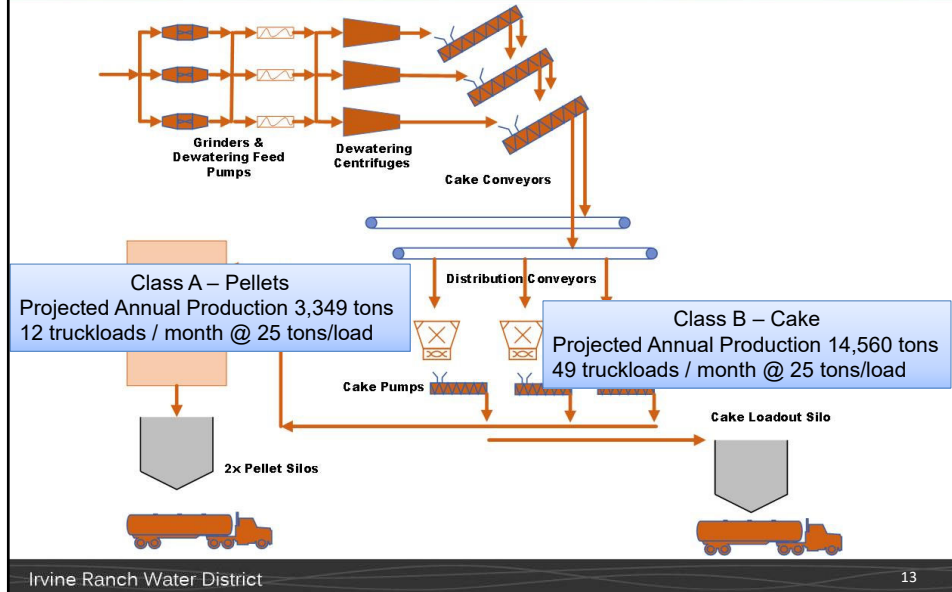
Grinders & Dewatering Feed Pumps

Dewatering Centrifuges

Cake Conveyors

Distribution Conveyors

Class A – Pellets
Projected Annual Production 3,349 tons
12 truckloads / month @ 25 tons/load

Class B – Cake
Projected Annual Production 14,560 tons
49 truckloads / month @ 25 tons/load

Cake Pumps

Cake Loadout Silo

2x Pellet Silos

Irvine Ranch Water District

13